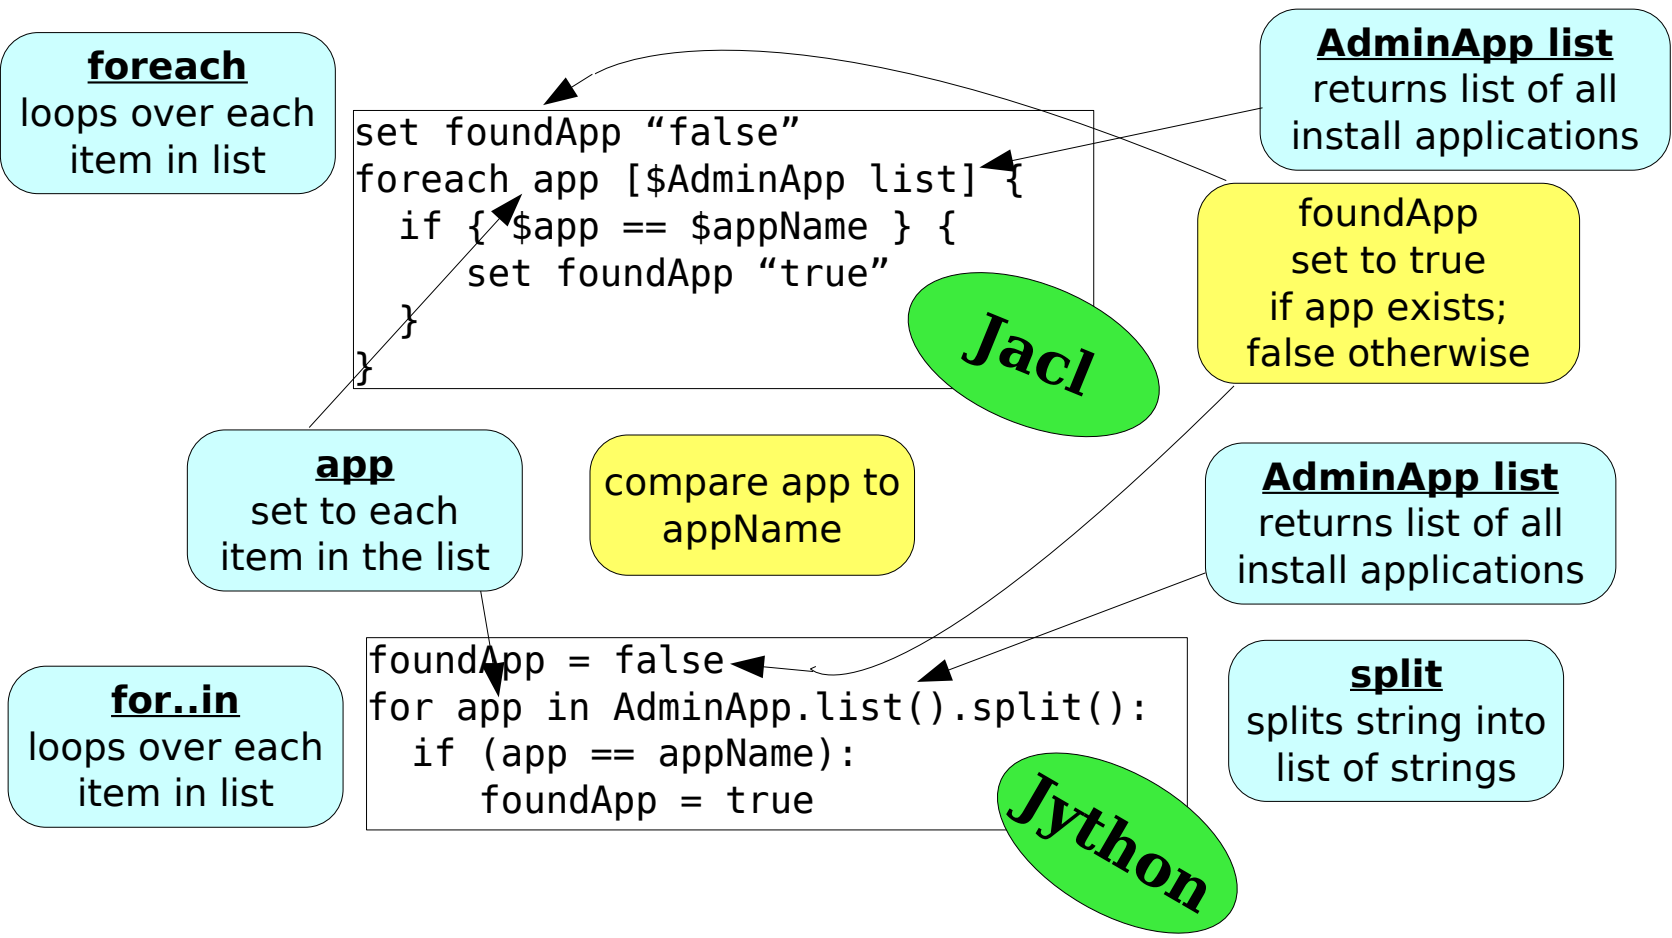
**foreach**
loops over each item in list

set foundApp “false”
foreach app [$AdminApp list] {
  if { $app == $appName } {
    set foundApp “true”
  }
}

Jacl

**AdminApp list**
returns list of all install applications

foundApp
set to true
if app exists;
false otherwise

**app**
set to each item in the list

compare app to appName

**AdminApp list**
returns list of all install applications

**for..in**
loops over each item in list

foundApp = false
for app in AdminApp.list().split():
  if (app == appName):
    foundApp = true

Jython

**split**
splits string into list of strings